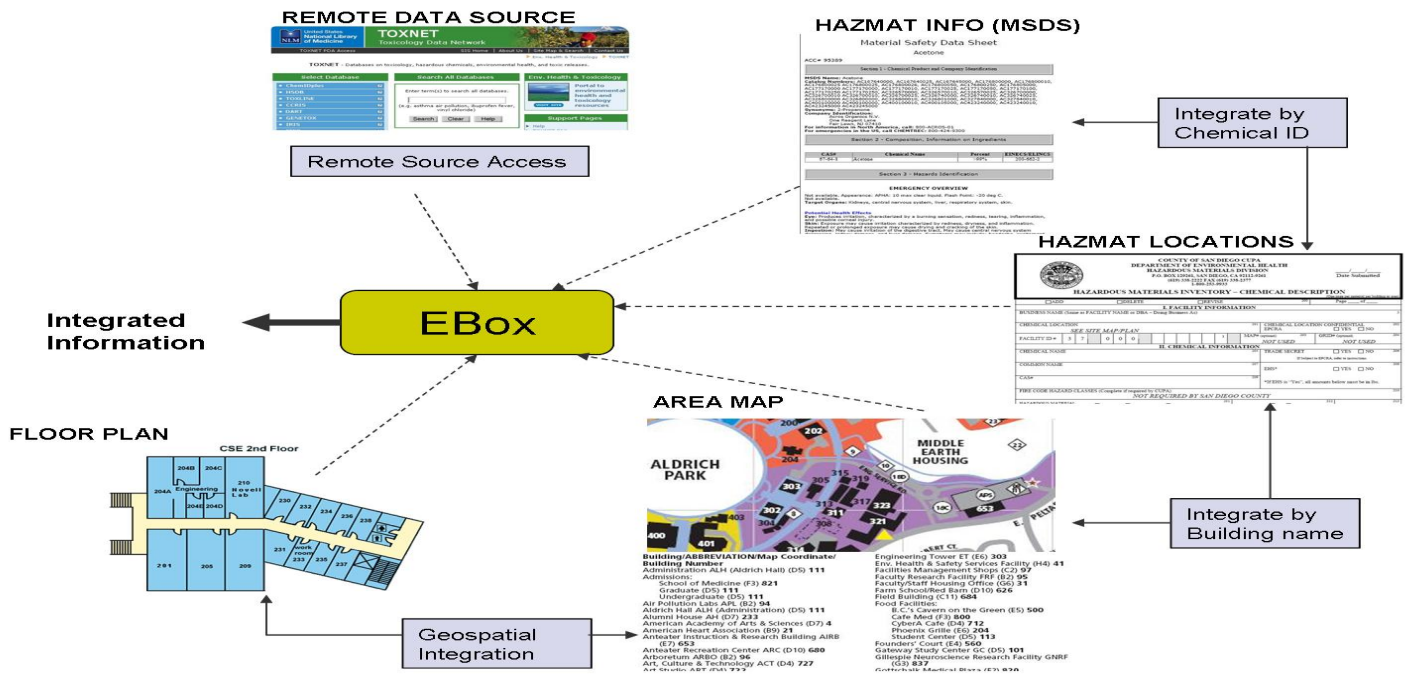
REMOTE DATA SOURCE

United States National Library of Medicine

TOXNET
Toxicology Data Network

TOXNET – Databases on toxicology, hazardous chemicals, environmental health, and toxic releases.

Select Database
ChemIDplus
HSDB
TOXLINE
CCRIS
DART
GENETOX
IRIS

Search All Databases

Enter term(s) to search all databases:

Search Clear Help

Env. Health & Toxicology

Portal to environmental health and toxicology resources

Support Pages

Remote Source Access

HAZMAT INFO (MSDS)

Material Safety Data Sheet

Acetone

ACC# 95289

Section 1 - Chemical Product and Company Identification

Section 2 - Composition, Information on Ingredients

Section 3 - Hazards Identification

EMERGENCY OVERVIEW

Potential Health Effects

Integrate by Chemical ID

HAZMAT LOCATIONS

COUNTY OF SAN DIEGO CUPA
DEPARTMENT OF ENVIRONMENTAL HEALTH
HAZARDOUS MATERIALS DIVISION

HAZARDOUS MATERIALS INVENTORY – CHEMICAL DESCRIPTION

I. FACILITY INFORMATION

CHEMICAL LOCATION

SEE SITE MAP/PLAN

NOT USED

NOT USED

II. CHEMICAL INFORMATION

CHEMICAL NAME

TRADE SECRET

COMMON NAME

CAS#

NOT REQUIRED BY SAN DIEGO COUNTY

Integrated Information

EBox

FLOOR PLAN

CSE 2nd Floor

204B 204C 204A Engineering 204E 204D 210 Novell Lab 230 232 234 236 238 231 Work room 233 235 237 201 205 209

Geospatial Integration

AREA MAP

ALDRICH PARK

MIDDLE EARTH HOUSING

Integrate by Building name

Building/ABBREVIATION/Map Coordinate/ Building Number
Administration ALH (Aldrich Hall) (D5) 111
Admissions:
School of Medicine (F3) 821
Graduate (D5) 111
Undergraduate (D5) 111
Air Pollution Labs APL (B2) 94
Aldrich Hall ALH (Administration) (D5) 111
Alumni House AH (D7) 233
American Academy of Arts & Sciences (D7) 4
American Heart Association (B9) 21
Anteater Instruction & Research Building AIRB (E7) 653
Anteater Recreation Center ARC (D10) 680
Arboretum ARBO (B2) 96
Art, Culture & Technology ACT (D4) 727
Engineering Tower ET (E6) 303
Env. Health & Safety Services Facility (H4) 41
Facilities Management Shops (C2) 97
Faculty Research Facility FRF (B2) 95
Faculty/Staff Housing Office (G6) 31
Farm School/Red Barn (D10) 626
Field Building (C11) 684
Food Facilities:
B.C.'s Cavern on the Green (E5) 500
Cafe Med (F3) 800
CyberA Cafe (D4) 712
Phoenix Grille (E6) 204
Student Center (D5) 113
Founders' Court (E4) 560
Gateway Study Center GC (D5) 101
Gillespie Neuroscience Research Facility GNRF (G3) 837